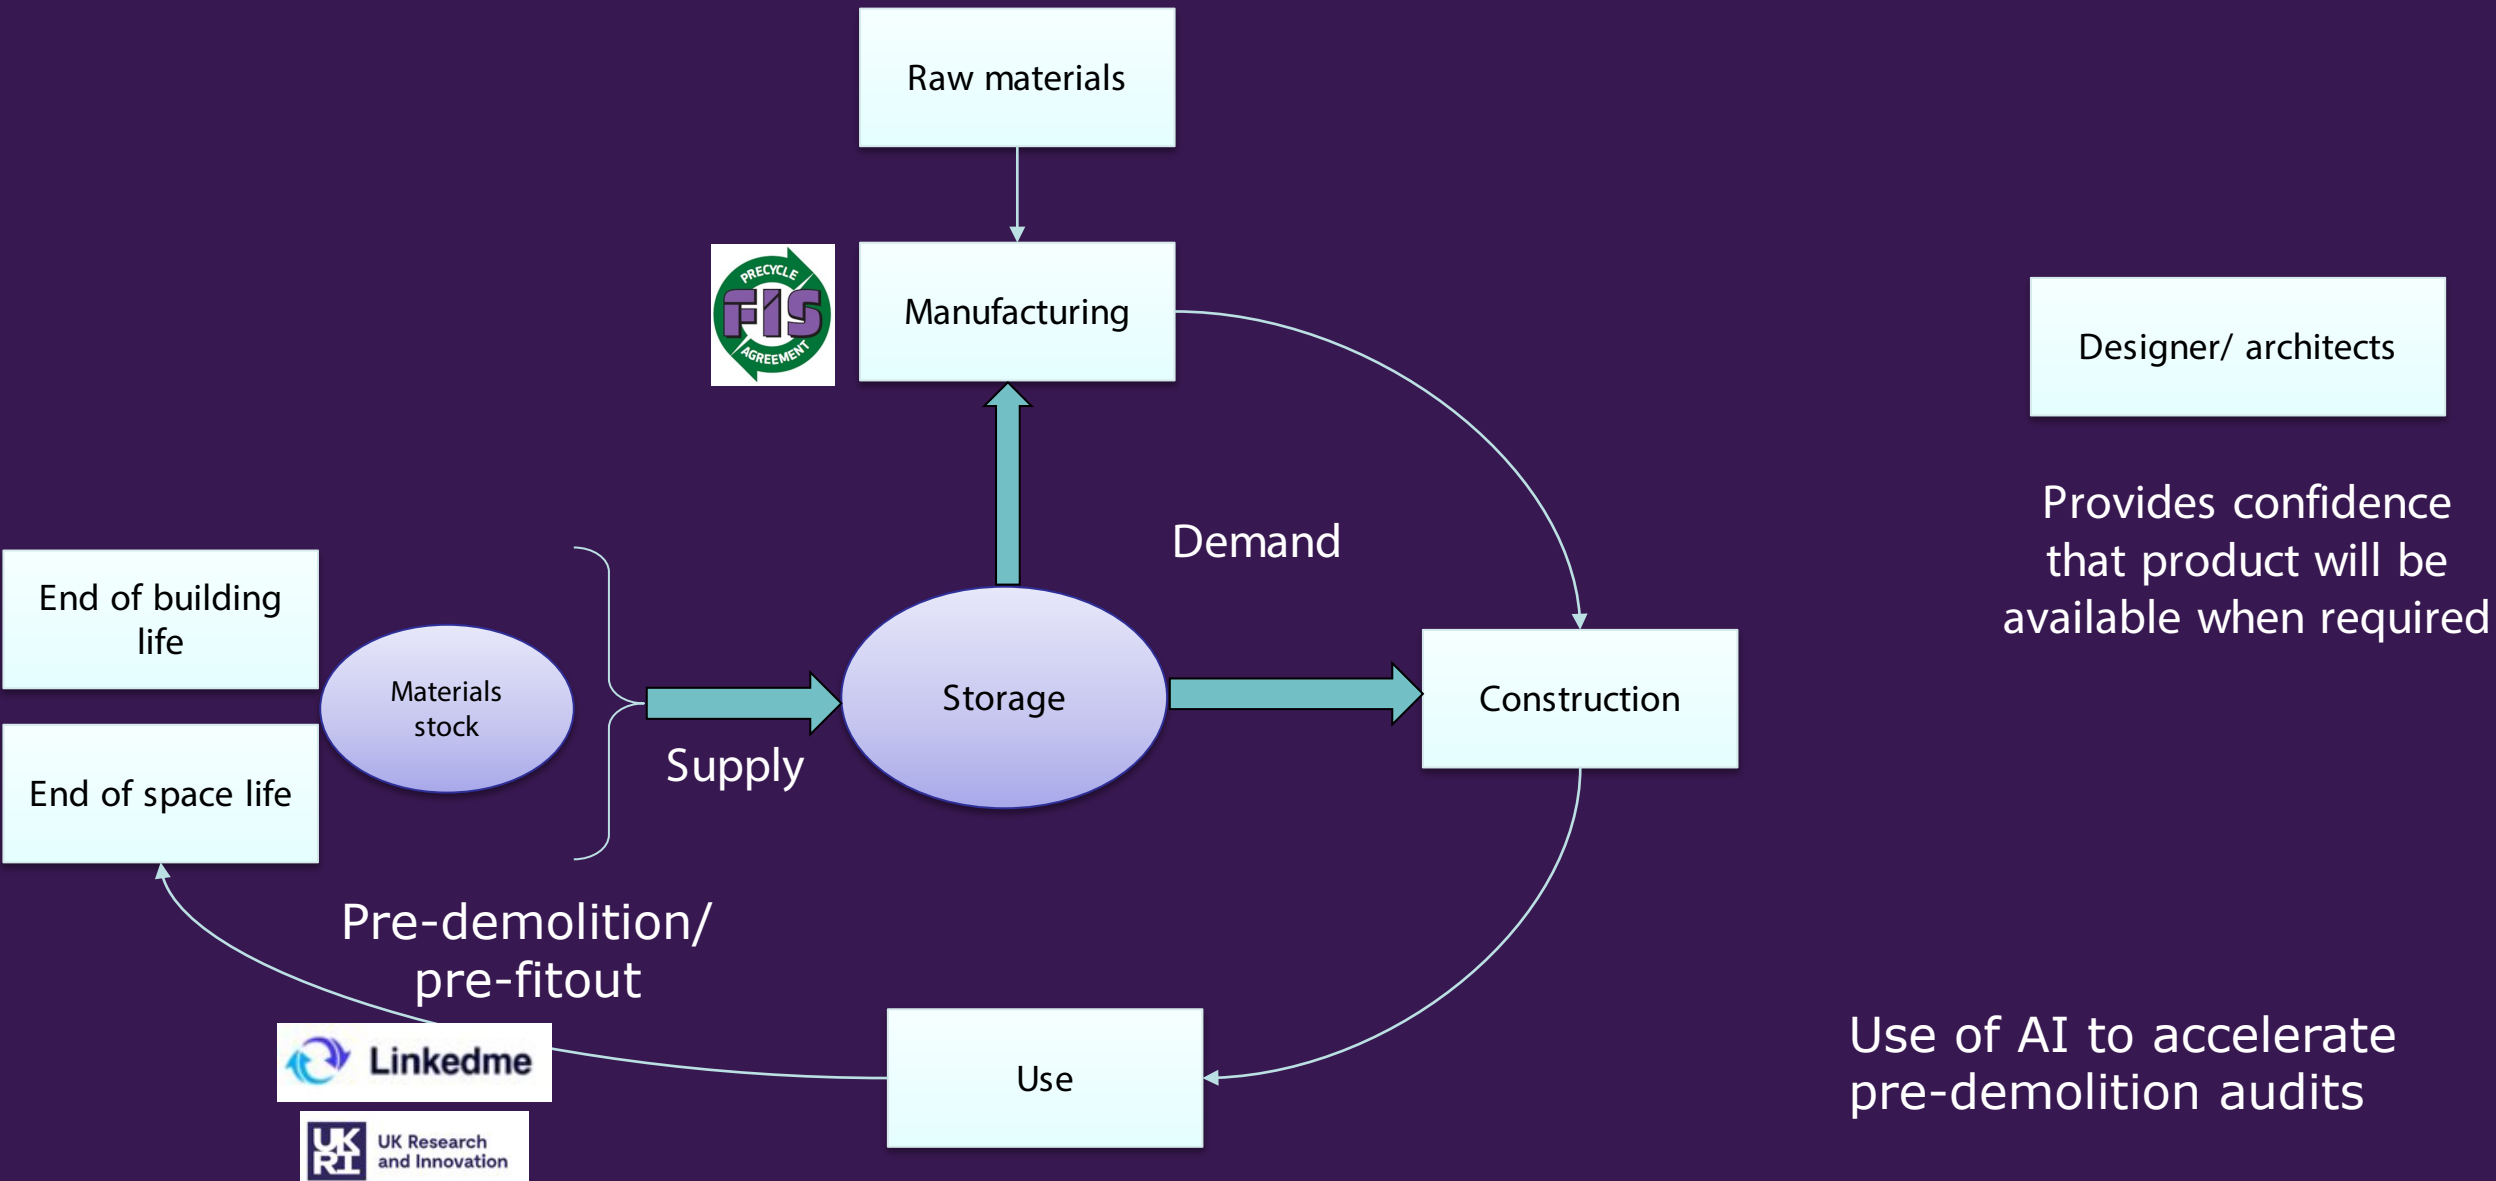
Raw materials

PRECYCLE
FIS
AGREEMENT

Manufacturing

Designer/ architects

Provides confidence that product will be available when required

Demand

End of building life

End of space life

Materials stock

Supply

Storage

Construction

Pre-demolition/ pre-fitout

Linkedme

UK Research and Innovation

UK RI

Use

Use of AI to accelerate pre-demolition audits